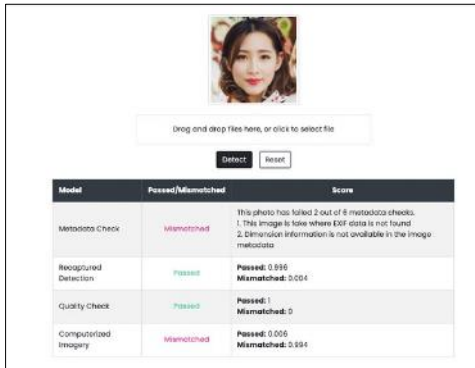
Drag and drop files here, or click to select file

Detect Reset

| Model | Passed/Mismatched | Score |
|---|---|---|
| Metadata Check | Mismatched | This photo has failed 2 out of 6 metadata checks. 1. This image is take where EXIF data is not found 2. Dimension information is not available in the image metadata |
| Recaptured Detection | Passed | **Passed:** 0.996 **Mismatched:** 0.004 |
| Quality Check | Passed | **Passed:** 1 **Mismatched:** 0 |
| Computerized Imagery | Mismatched | **Passed:** 0.006 **Mismatched:** 0.994 |